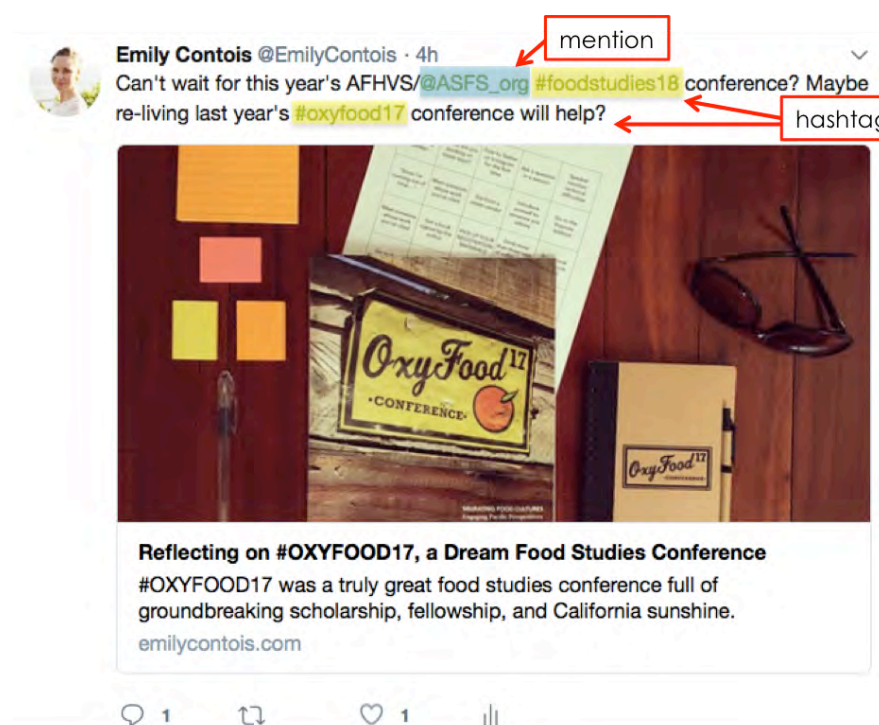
Emily Contois @EmilyContois · 4h

mention

Can't wait for this year's AFHVS/@ASFS_org #foodstudies18 conference? Maybe re-living last year's #oxyfood17 conference will help?

hashtag

OxyFood 17 CONFERENCE

MIGRATING FOOD CULTURES Engaging Pacific Perspectives

OxyFood 17 CONFERENCE

Reflecting on #OXYFOOD17, a Dream Food Studies Conference

#OXYFOOD17 was a truly great food studies conference full of groundbreaking scholarship, fellowship, and California sunshine.

emilycontois.com

1 1